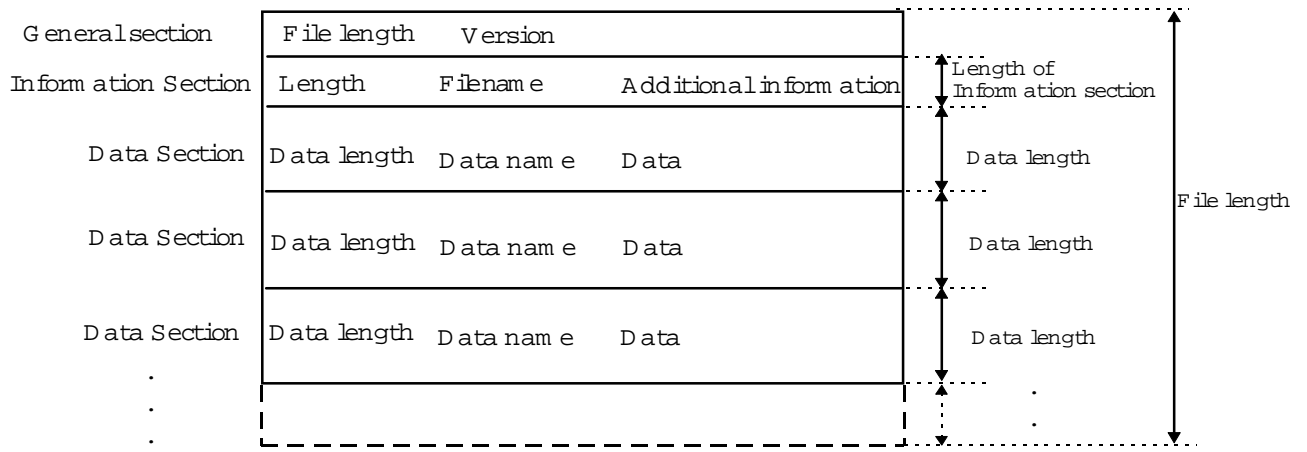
General section

File length Version

Information Section

Length Filename Additional information

Length of Information section

Data Section

Data length Data name Data

Data length

Data Section

Data length Data name Data

Data length

File length

Data Section

Data length Data name Data

Data length

.
.
.

.
.